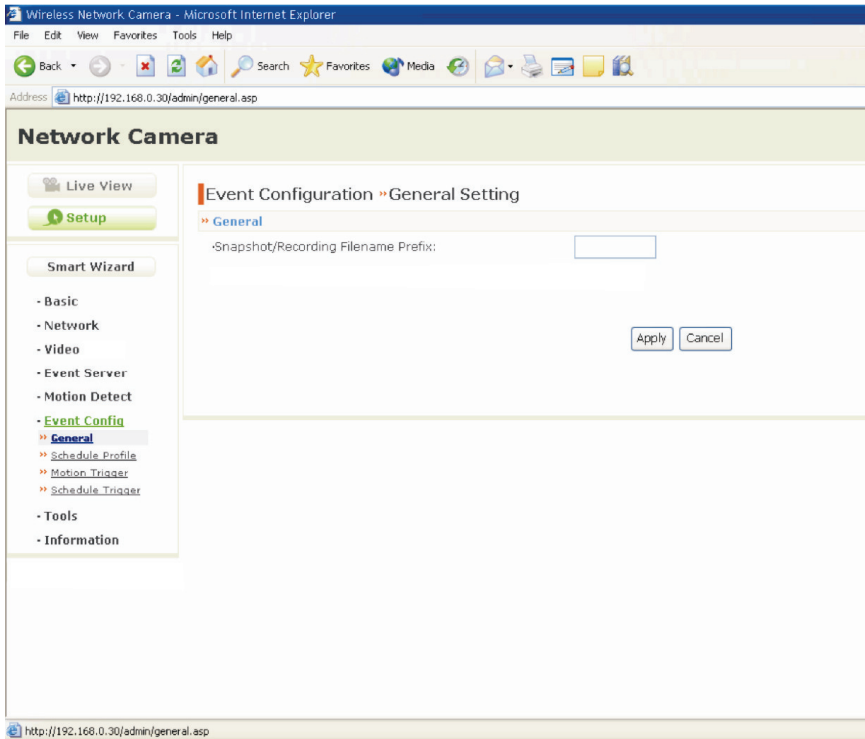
Wireless Network Camera - Microsoft Internet Explorer

File Edit View Favorites Tools Help

Back Search Favorites Media

Address http://192.168.0.30/admin/general.asp

Network Camera

Live View

Setup

Smart Wizard

- Basic
- Network
- Video
- Event Server
- Motion Detect
- Event Config

» General
» Schedule Profile
» Motion Trigger
» Schedule Trigger

- Tools
- Information

Event Configuration »General Setting

» General

·Snapshot/Recording Filename Prefix:

Apply Cancel

http://192.168.0.30/admin/general.asp